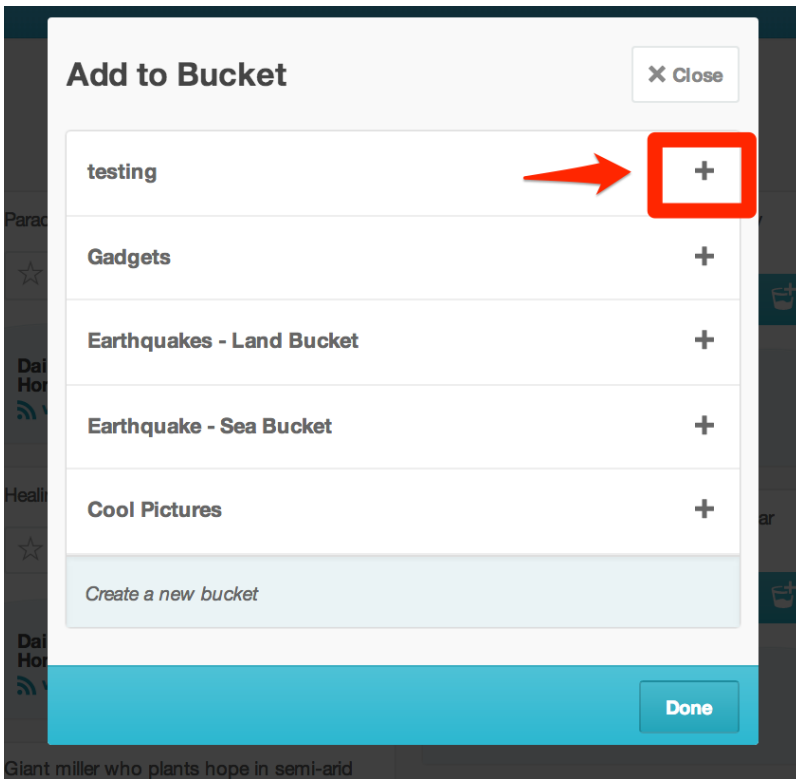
Add to Bucket

✕ Close

testing +

Gadgets +

Earthquakes - Land Bucket +

Earthquake - Sea Bucket +

Cool Pictures +

Create a new bucket

Done

Parac

Dai
Hor

Healir

Dai
Hor

ar

Giant miller who plants hope in semi-arid